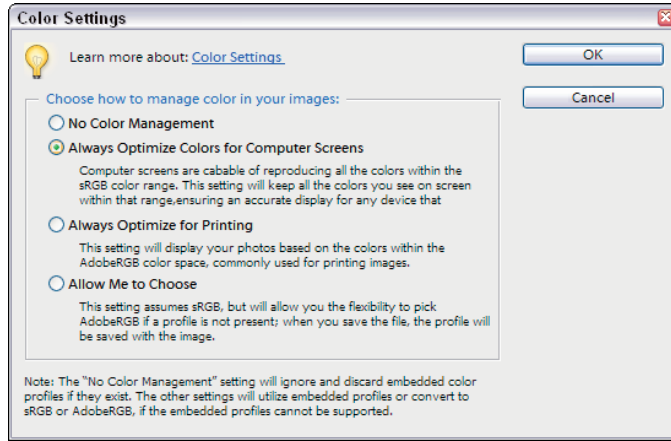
Color Settings

Learn more about: Color Settings

OK

Cancel

Choose how to manage color in your images:

No Color Management

Always Optimize Colors for Computer Screens

Computer screens are cabable of reproducing all the colors within the sRGB color range. This setting will keep all the colors you see on screen within that range,ensuring an accurate display for any device that

Always Optimize for Printing

This setting will display your photos based on the colors within the AdobeRGB color space, commonly used for printing images.

Allow Me to Choose

This setting assumes sRGB, but will allow you the flexibility to pick AdobeRGB if a profile is not present; when you save the file, the profile will be saved with the image.

Note: The "No Color Management" setting will ignore and discard embedded color profiles if they exist. The other settings will utilize embedded profiles or convert to sRGB or AdobeRGB, if the embedded profiles cannot be supported.